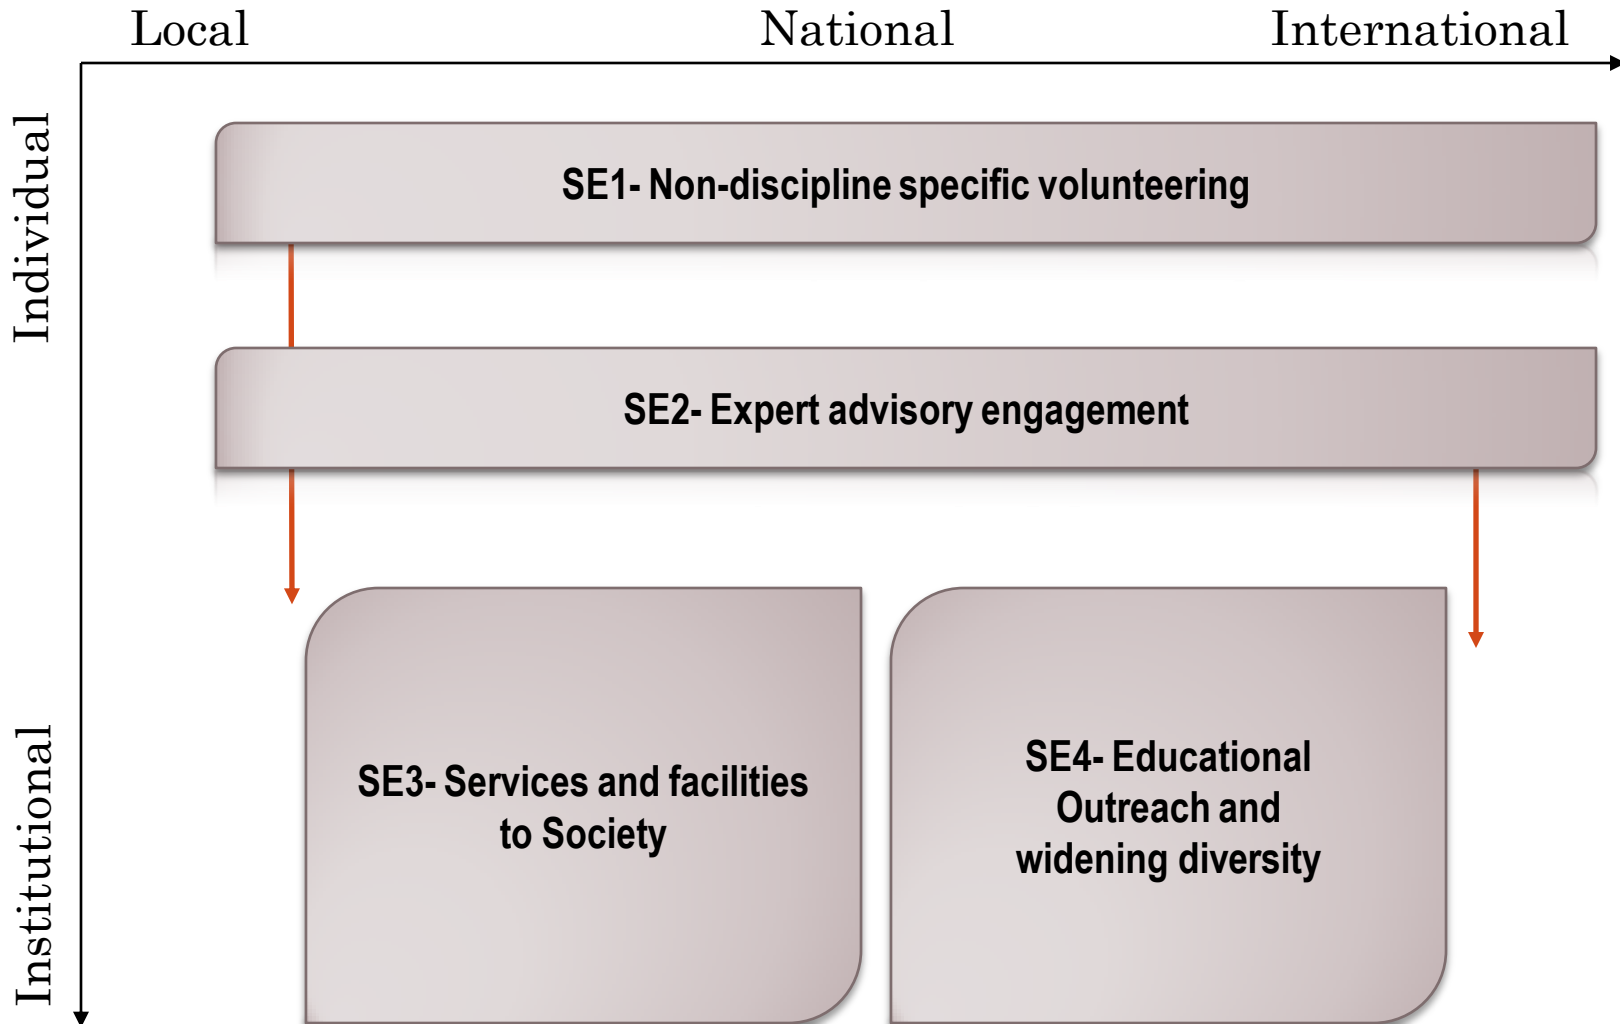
Local
National
International

Individual

Institutional

SE1- Non-discipline specific volunteering

SE2- Expert advisory engagement

SE3- Services and facilities to Society

SE4- Educational Outreach and widening diversity